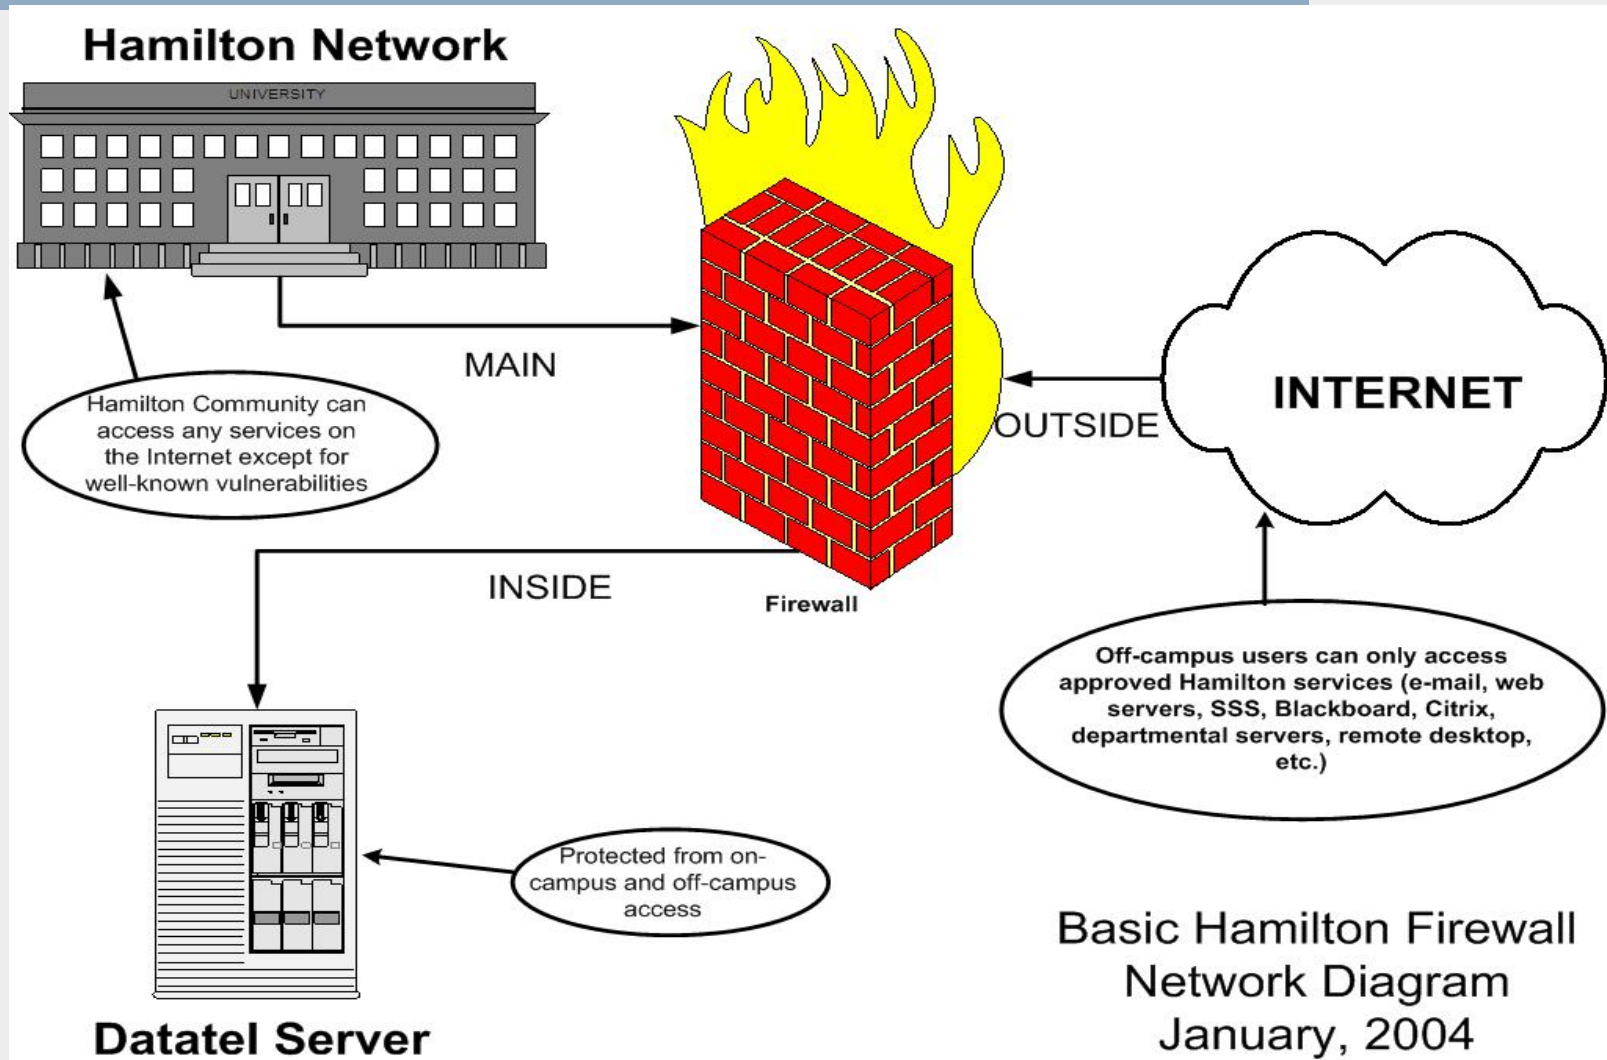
Hamilton Network

UNIVERSITY

MAIN

Hamilton Community can access any services on the Internet except for well-known vulnerabilities

OUTSIDE

INTERNET

INSIDE

Firewall

Off-campus users can only access approved Hamilton services (e-mail, web servers, SSS, Blackboard, Citrix, departmental servers, remote desktop, etc.)

Protected from on-campus and off-campus access

Basic Hamilton Firewall Network Diagram January, 2004

Datatel Server